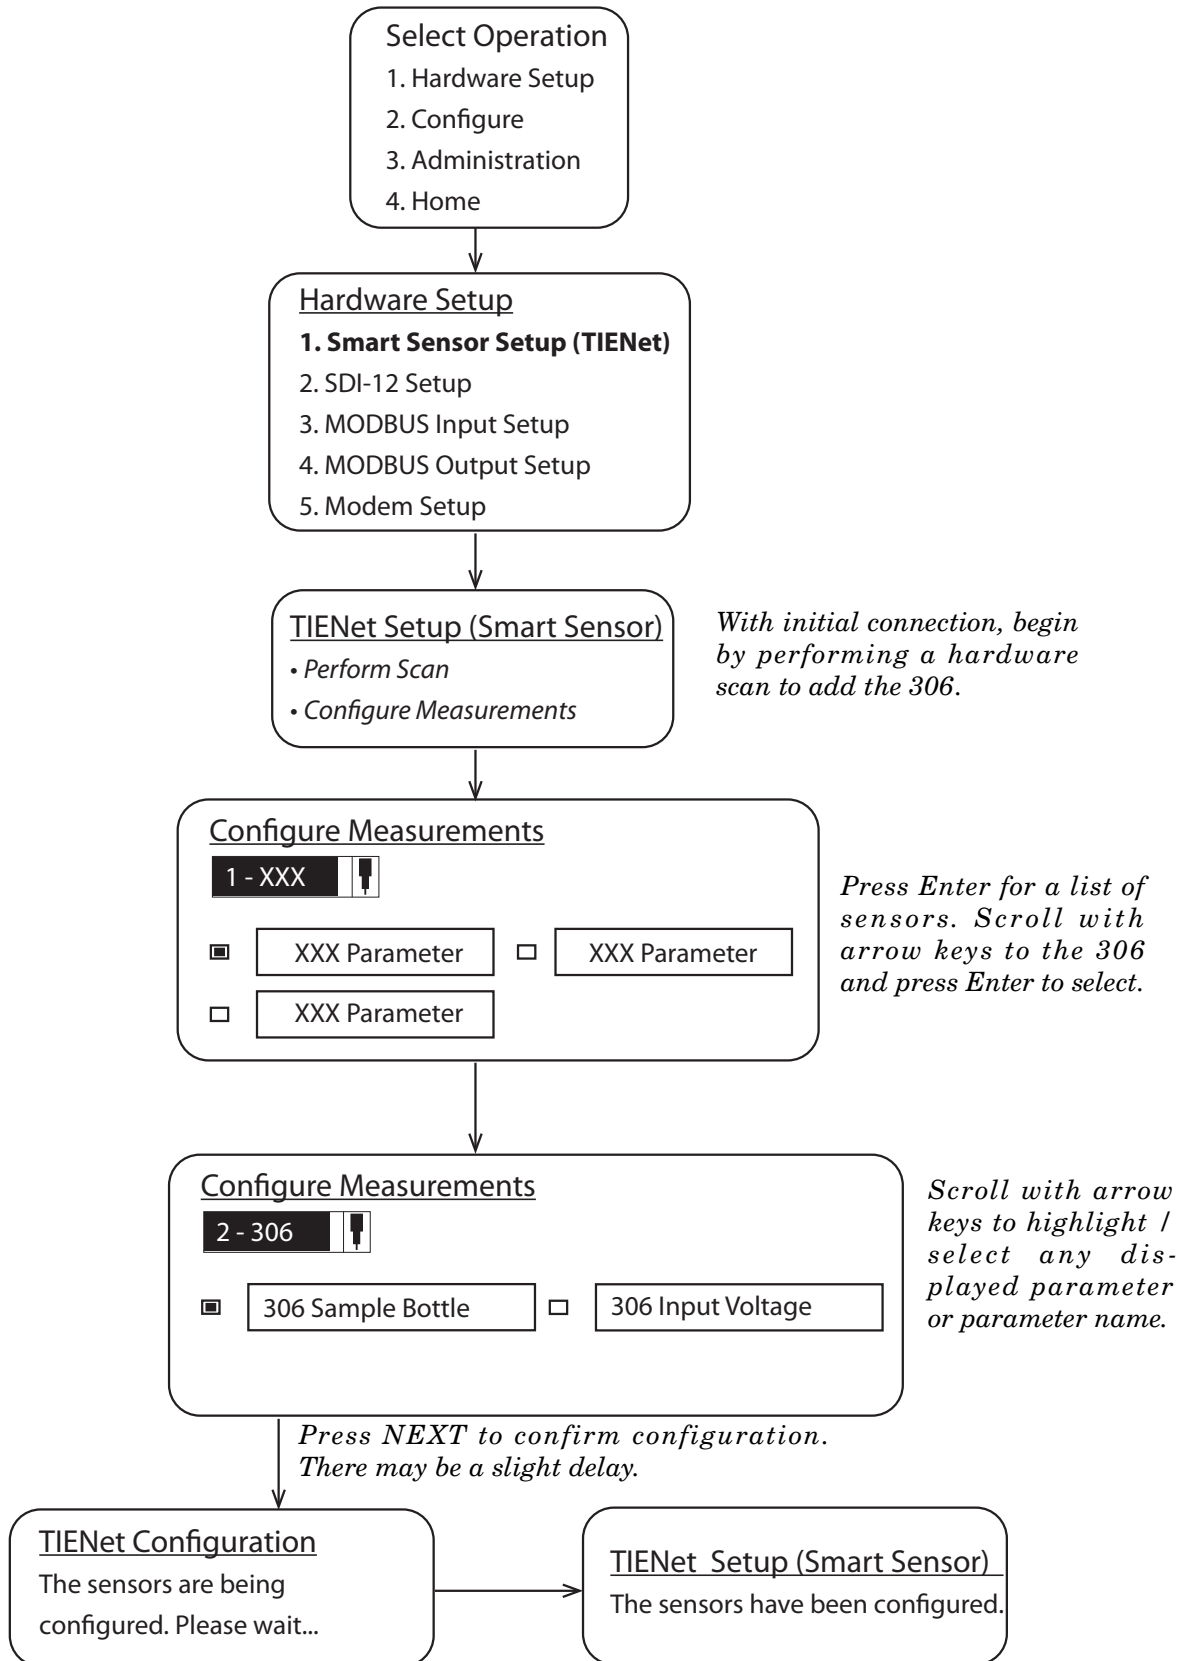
Select Operation
1. Hardware Setup
2. Configure
3. Administration
4. Home

Hardware Setup
**1. Smart Sensor Setup (TIENet)**
2. SDI-12 Setup
3. MODBUS Input Setup
4. MODBUS Output Setup
5. Modem Setup

TIENet Setup (Smart Sensor)
• Perform Scan
• Configure Measurements

With initial connection, begin by performing a hardware scan to add the 306.

Configure Measurements
1 - XXX
XXX Parameter
XXX Parameter
XXX Parameter

Press Enter for a list of sensors. Scroll with arrow keys to the 306 and press Enter to select.

Configure Measurements
2 - 306
306 Sample Bottle
306 Input Voltage

Scroll with arrow keys to highlight / select any displayed parameter or parameter name.

Press NEXT to confirm configuration. There may be a slight delay.

TIENet Configuration
The sensors are being configured. Please wait...

TIENet Setup (Smart Sensor)
The sensors have been configured.